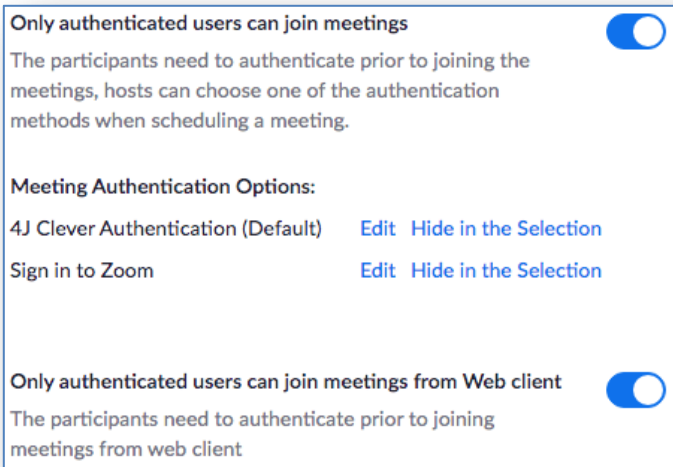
Only authenticated users can join meetings

The participants need to authenticate prior to joining the meetings, hosts can choose one of the authentication methods when scheduling a meeting.

Meeting Authentication Options:

4J Clever Authentication (Default) Edit Hide in the Selection

Sign in to Zoom Edit Hide in the Selection

Only authenticated users can join meetings from Web client

The participants need to authenticate prior to joining meetings from web client